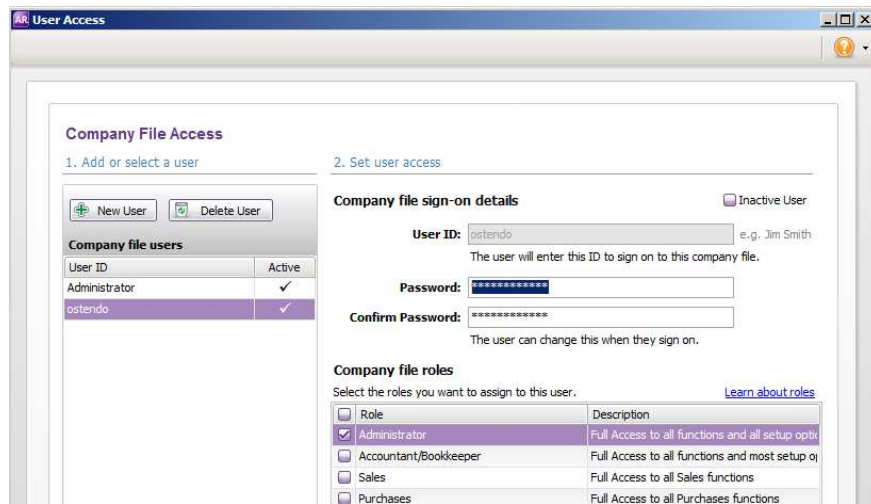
AR User Access

Company File Access

1. Add or select a user

New User Delete User

Company file users

| User ID | Active |
|---|---|
| Administrator | ✓ |
| ostendo | ✓ |

2. Set user access

Company file sign-on details

Inactive User

User ID: ostendo e.g. Jim Smith

The user will enter this ID to sign on to this company file.

Password: ************

Confirm Password: ************

The user can change this when they sign on.

Company file roles

Select the roles you want to assign to this user.

Learn about roles

| Role | Description |
|---|---|
| Administrator | Full Access to all functions and all setup optio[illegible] |
| Accountant/Bookkeeper | Full Access to all functions and most setup o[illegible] |
| Sales | Full Access to all Sales functions |
| Purchases | Full Access to all Purchases functions |